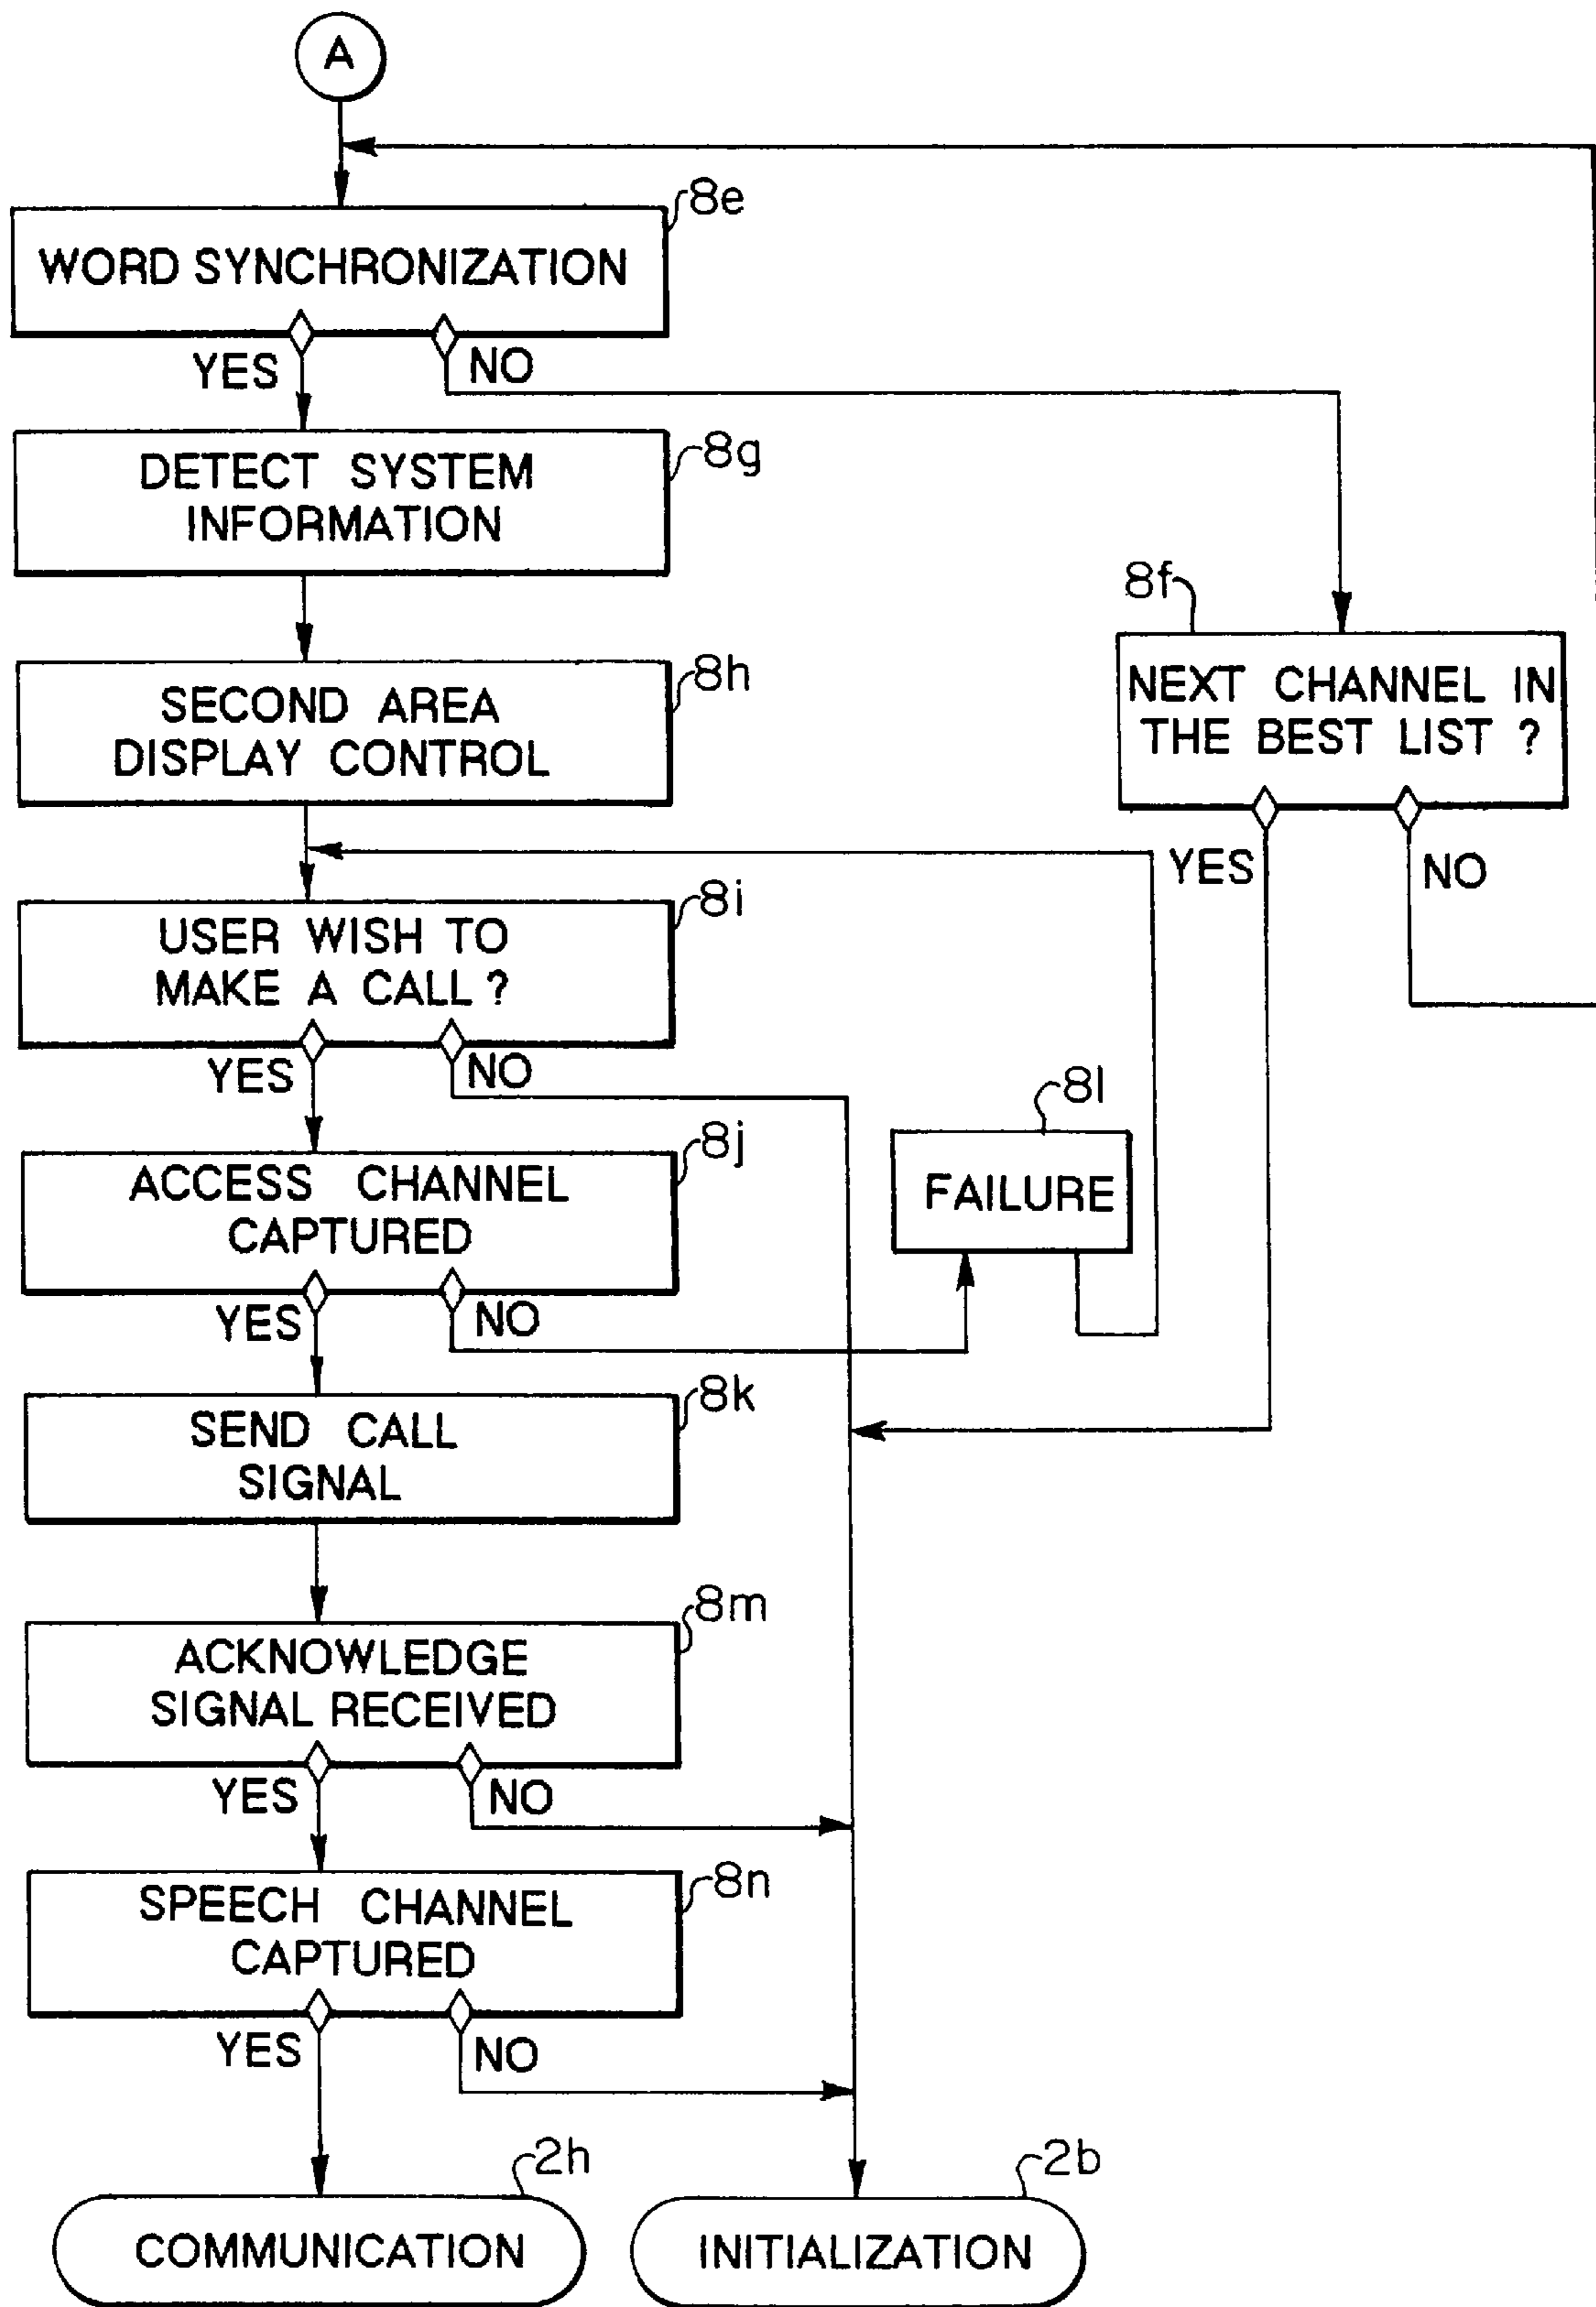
A

WORD SYNCHRONIZATION
8e

YES
NO

DETECT SYSTEM INFORMATION
8g

8f
NEXT CHANNEL IN THE BEST LIST ?

SECOND AREA DISPLAY CONTROL
8h

YES
NO

USER WISH TO MAKE A CALL ?
8i

YES
NO

8l
FAILURE

ACCESS CHANNEL CAPTURED
8j

YES
NO

SEND CALL SIGNAL
8k

ACKNOWLEDGE SIGNAL RECEIVED
8m

YES
NO

SPEECH CHANNEL CAPTURED
8n

YES
NO

COMMUNICATION
2h

INITIALIZATION
2b